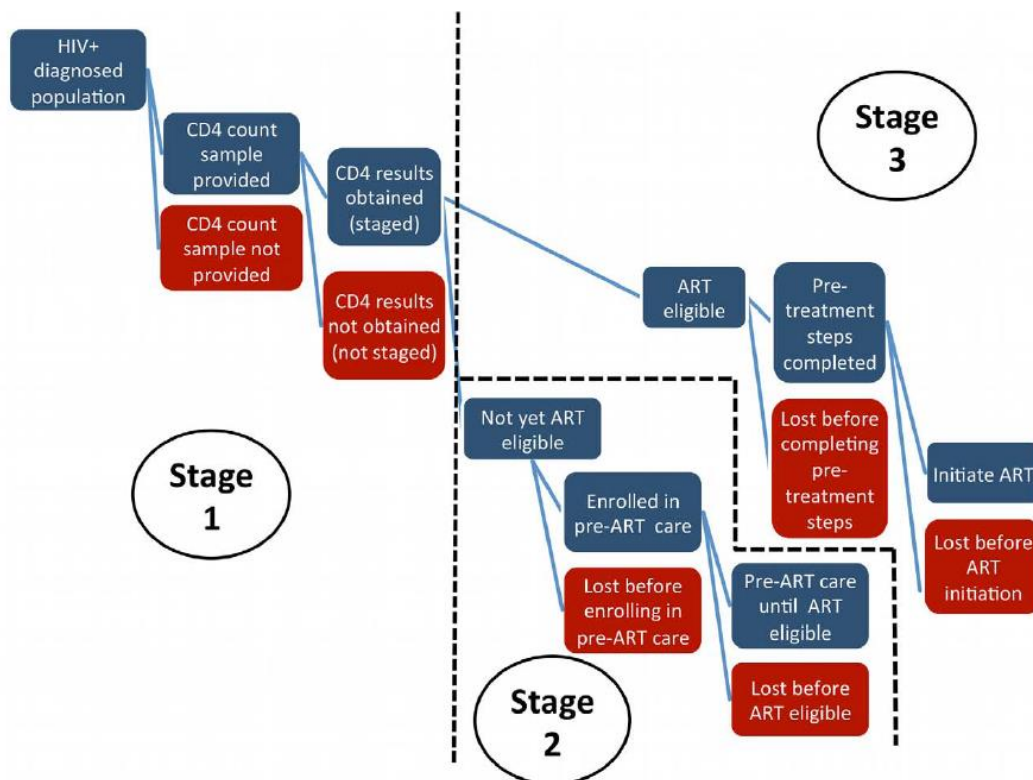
HIV+ diagnosed population

CD4 count sample provided

CD4 count sample not provided

CD4 results obtained (staged)

CD4 results not obtained (not staged)

Stage 3

ART eligible

Pre-treatment steps completed

Lost before completing pre-treatment steps

Initiate ART

Lost before ART initiation

Stage 1

Not yet ART eligible

Enrolled in pre-ART care

Lost before enrolling in pre-ART care

Pre-ART care until ART eligible

Lost before ART eligible

Stage 2